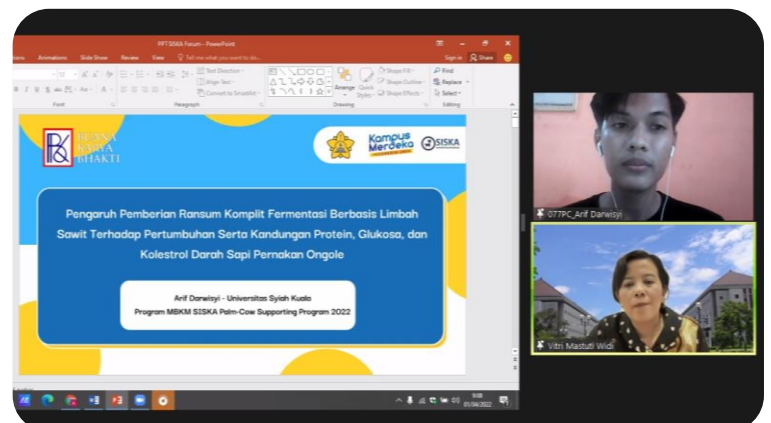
PPT SISKA Forum - PowerPoint

tions Animations Slide Show Review View Tell me what you want to do... Sign in Share

Text Direction
Align Text
Convert to SmartArt

Arrange Quick Styles

Shape Fill
Shape Outline
Shape Effects

Find
Replace
Select

Font Paragraph Drawing Editing

BUANA KARYA BHAKTI

Kampus Merdeka

SISKA

Pengaruh Pemberian Ransum Komplit Fermentasi Berbasis Limbah Sawit Terhadap Pertumbuhan Serta Kandungan Protein, Glukosa, dan Kolestrol Darah Sapi Pernakan Ongole

Arif Darwisyi - Universitas Syiah Kuala
Program MBKM SISKA Palm-Cow Supporting Program 2022

077PC_Arif Darwisyi

Vitri Mastuti Widi

9:08
01/04/2022